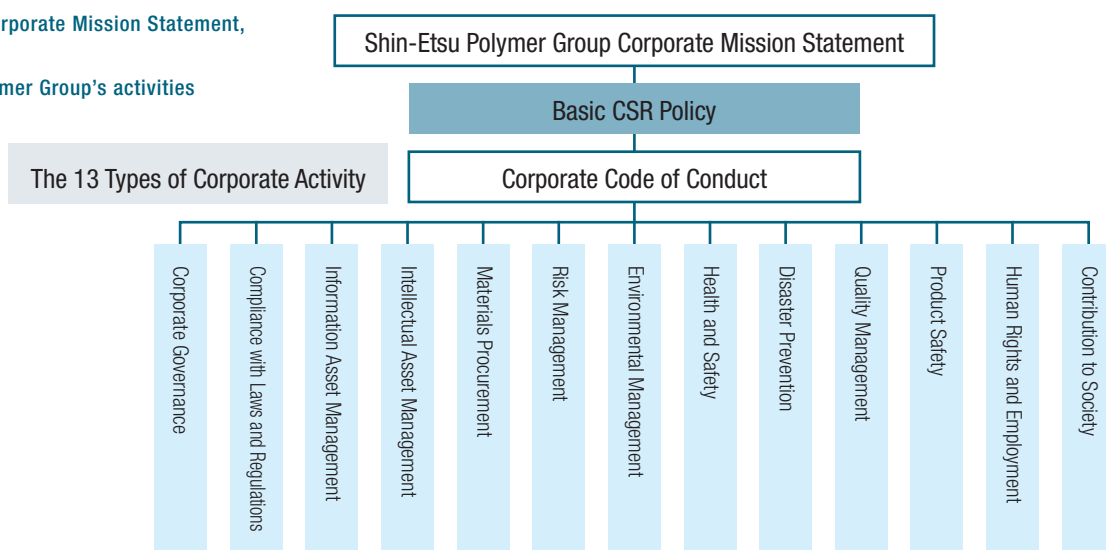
rporate Mission Statement,

mer Group's activities

Shin-Etsu Polymer Group Corporate Mission Statement

Basic CSR Policy

The 13 Types of Corporate Activity

Corporate Code of Conduct

Corporate Governance

Compliance with Laws and Regulations

Information Asset Management

Intellectual Asset Management

Materials Procurement

Risk Management

Environmental Management

Health and Safety

Disaster Prevention

Quality Management

Product Safety

Human Rights and Employment

Contribution to Society